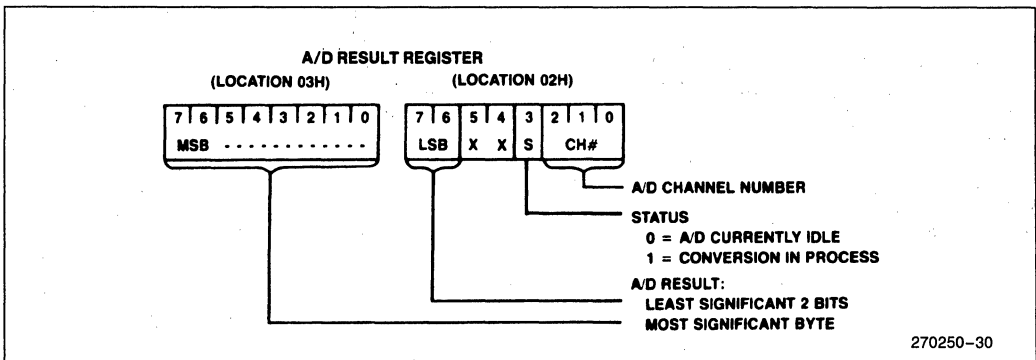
A/D RESULT REGISTER

(LOCATION 03H)

(LOCATION 02H)

| 7 | 6 | 5 | 4 | 3 | 2 | 1 | 0 |
|---|---|---|---|---|---|---|---|
| MSB | - | - | - | - | - | - | - |

| 7 | 6 | 5 | 4 | 3 | 2 | 1 | 0 |
|---|---|---|---|---|---|---|---|
| LSB | | X | X | S | CH# | | |

A/D CHANNEL NUMBER

STATUS
0 = A/D CURRENTLY IDLE
1 = CONVERSION IN PROCESS

A/D RESULT:
LEAST SIGNIFICANT 2 BITS
MOST SIGNIFICANT BYTE

270250–30